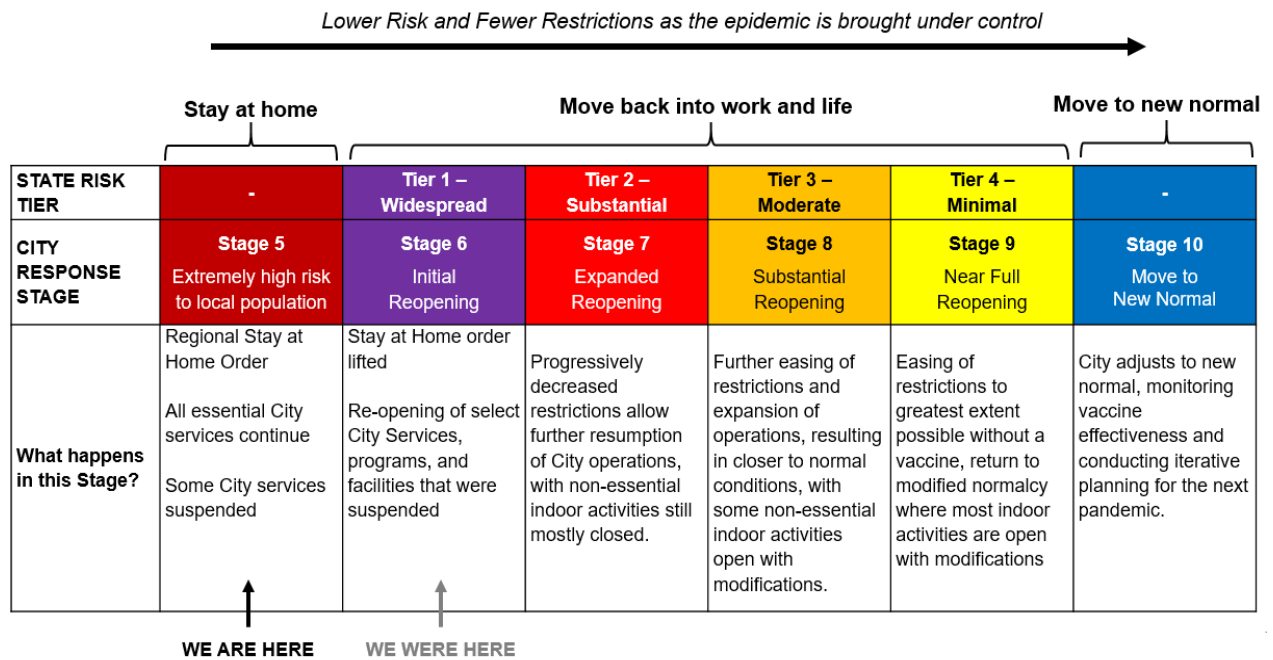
Lower Risk and Fewer Restrictions as the epidemic is brought under control

Stay at home

Move back into work and life

Move to new normal

| STATE RISK TIER | - | Tier 1 – Widespread | Tier 2 – Substantial | Tier 3 – Moderate | Tier 4 – Minimal | - |
|---|---|---|---|---|---|---|
| CITY RESPONSE STAGE | Stage 5 Extremely high risk to local population | Stage 6 Initial Reopening | Stage 7 Expanded Reopening | Stage 8 Substantial Reopening | Stage 9 Near Full Reopening | Stage 10 Move to New Normal |
| What happens in this Stage? | Regional Stay at Home Order<br><br>All essential City services continue<br><br>Some City services suspended | Stay at Home order lifted<br><br>Re-opening of select City Services, programs, and facilities that were suspended | Progressively decreased restrictions allow further resumption of City operations, with non-essential indoor activities still mostly closed. | Further easing of restrictions and expansion of operations, resulting in closer to normal conditions, with some non-essential indoor activities open with modifications. | Easing of restrictions to greatest extent possible without a vaccine, return to modified normalcy where most indoor activities are open with modifications | City adjusts to new normal, monitoring vaccine effectiveness and conducting iterative planning for the next pandemic. |

WE ARE HERE

WE WERE HERE